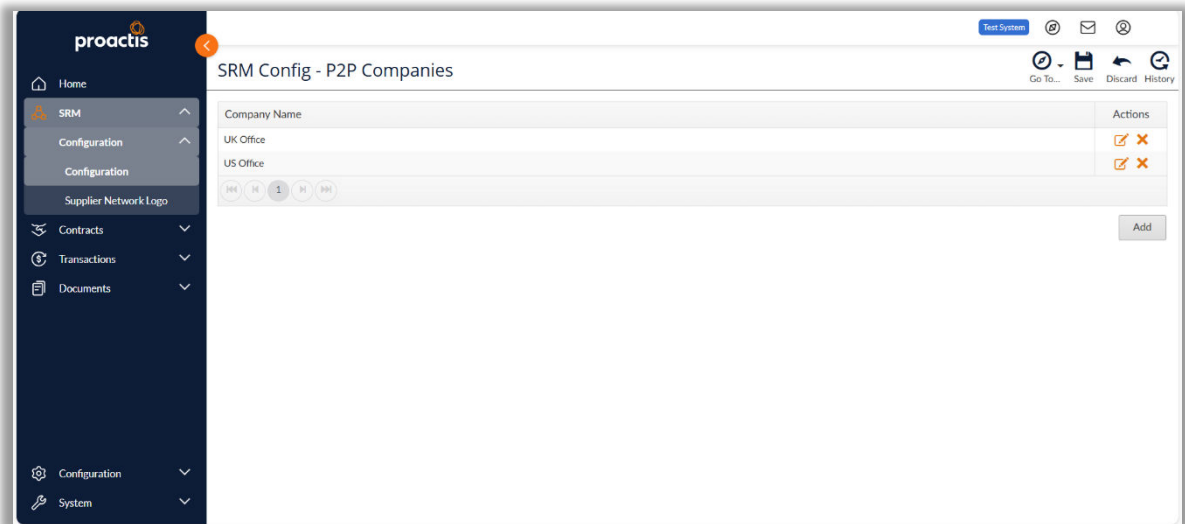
proactis

Home

SRM

Configuration

Configuration

Supplier Network Logo

Contracts

Transactions

Documents

Configuration

System

Test System

SRM Config - P2P Companies

Go To... Save Discard History

| Company Name | Actions |
|---|---|
| UK Office | |
| US Office | |

1

Add